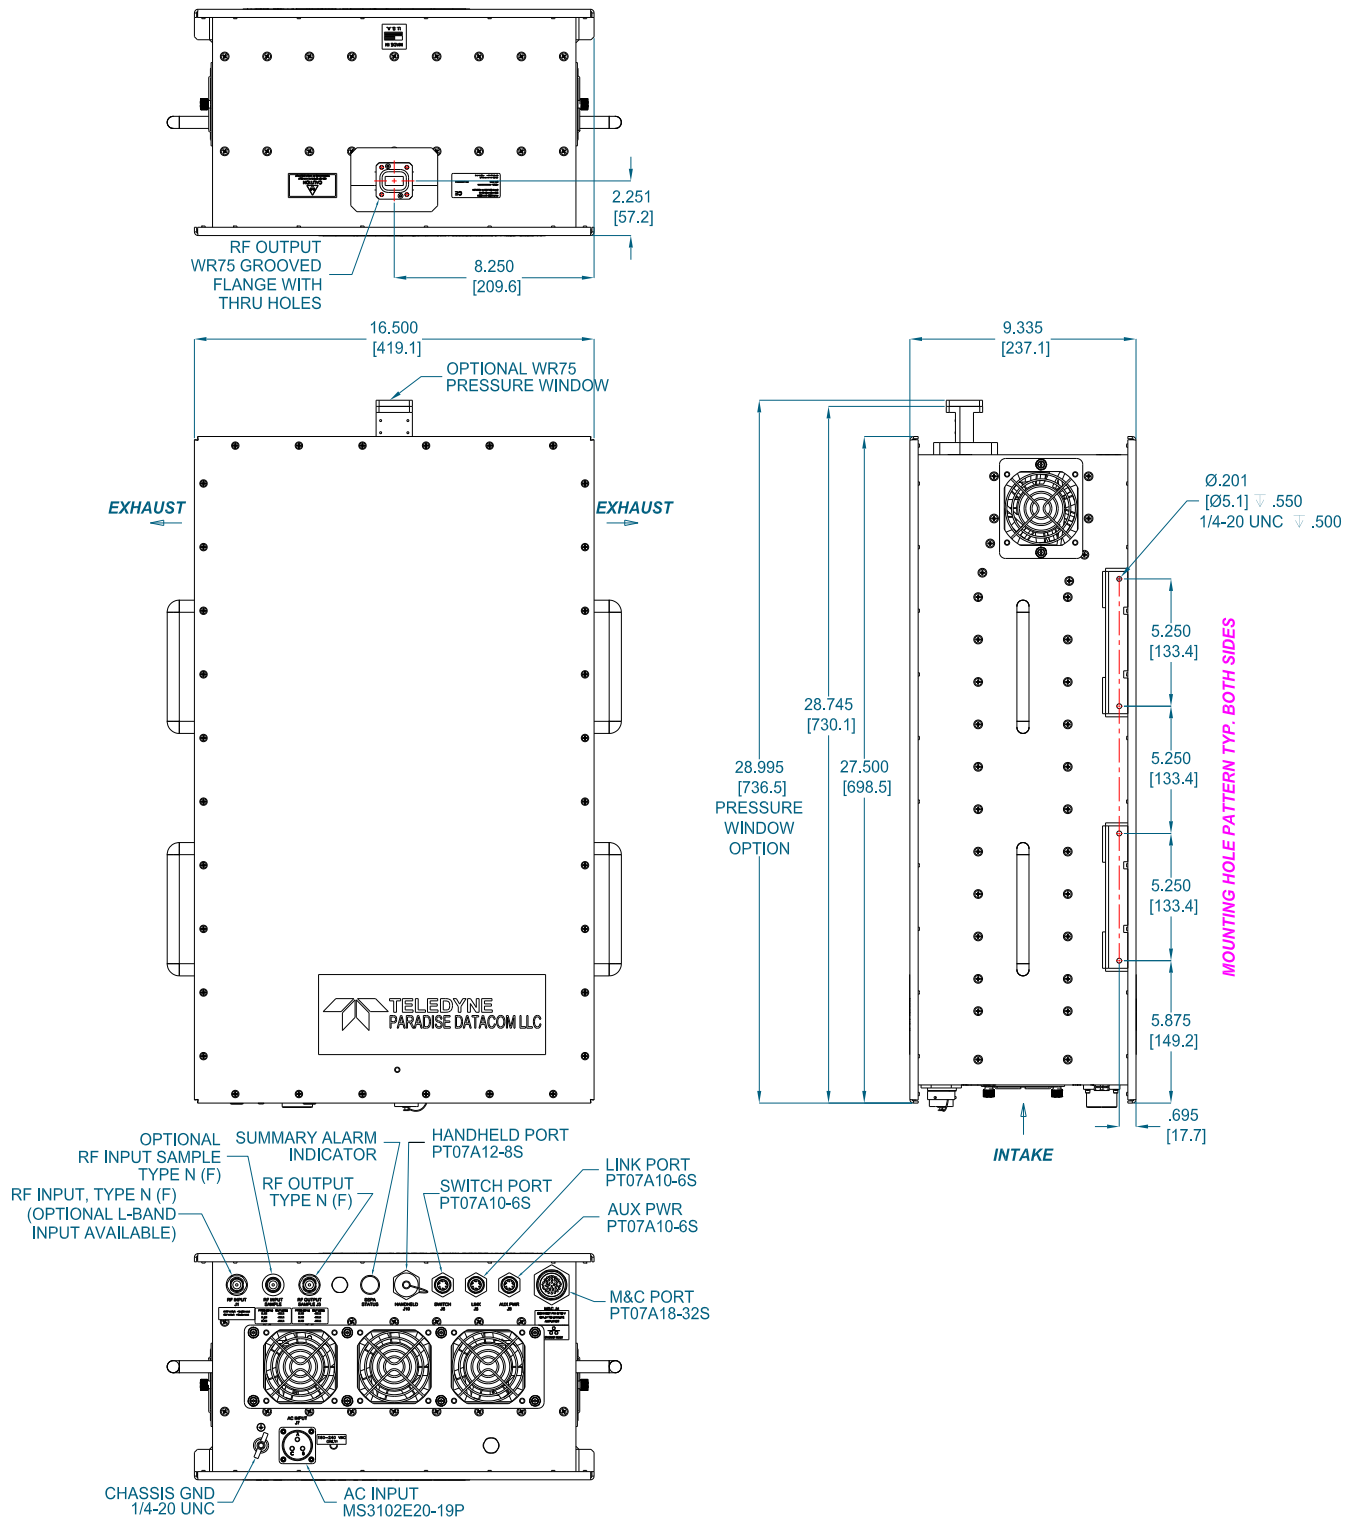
2.251
[57.2]

RF OUTPUT
WR75 GROOVED
FLANGE WITH
THRU HOLES

8.250
[209.6]

16.500
[419.1]

OPTIONAL WR75
PRESSURE WINDOW

EXHAUST

EXHAUST

TELEDYNE
PARADISE DATACOM LLC

9.335
[237.1]

Ø.201
[Ø5.1] ⇩ .550
1/4-20 UNC ⇩ .500

5.250
[133.4]

5.250
[133.4]

5.250
[133.4]

5.875
[149.2]

MOUNTING HOLE PATTERN TYP. BOTH SIDES

28.745
[730.1]

28.995
[736.5]
PRESSURE
WINDOW
OPTION

27.500
[698.5]

.695
[17.7]

INTAKE

OPTIONAL
RF INPUT SAMPLE
TYPE N (F)

SUMMARY ALARM
INDICATOR

HANDHELD PORT
PT07A12-8S

RF INPUT, TYPE N (F)
(OPTIONAL L-BAND
INPUT AVAILABLE)

RF OUTPUT
TYPE N (F)

SWITCH PORT
PT07A10-6S

LINK PORT
PT07A10-6S

AUX PWR
PT07A10-6S

M&C PORT
PT07A18-32S

CHASSIS GND
1/4-20 UNC

AC INPUT
MS3102E20-19P